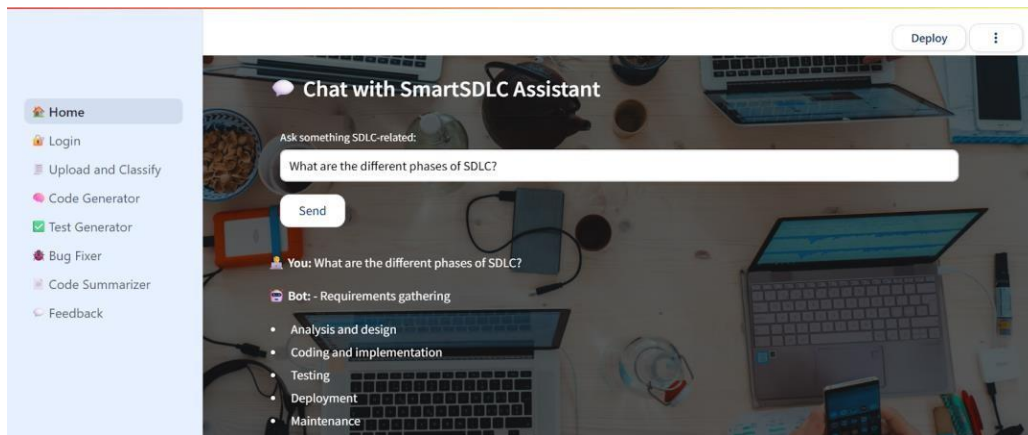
Deploy

Home
Login
Upload and Classify
Code Generator
Test Generator
Bug Fixer
Code Summarizer
Feedback

Chat with SmartSDLC Assistant

Ask something SDLC-related:

What are the different phases of SDLC?

Send

You: What are the different phases of SDLC?

Bot: - Requirements gathering

- Analysis and design
- Coding and implementation
- Testing
- Deployment
- Maintenance